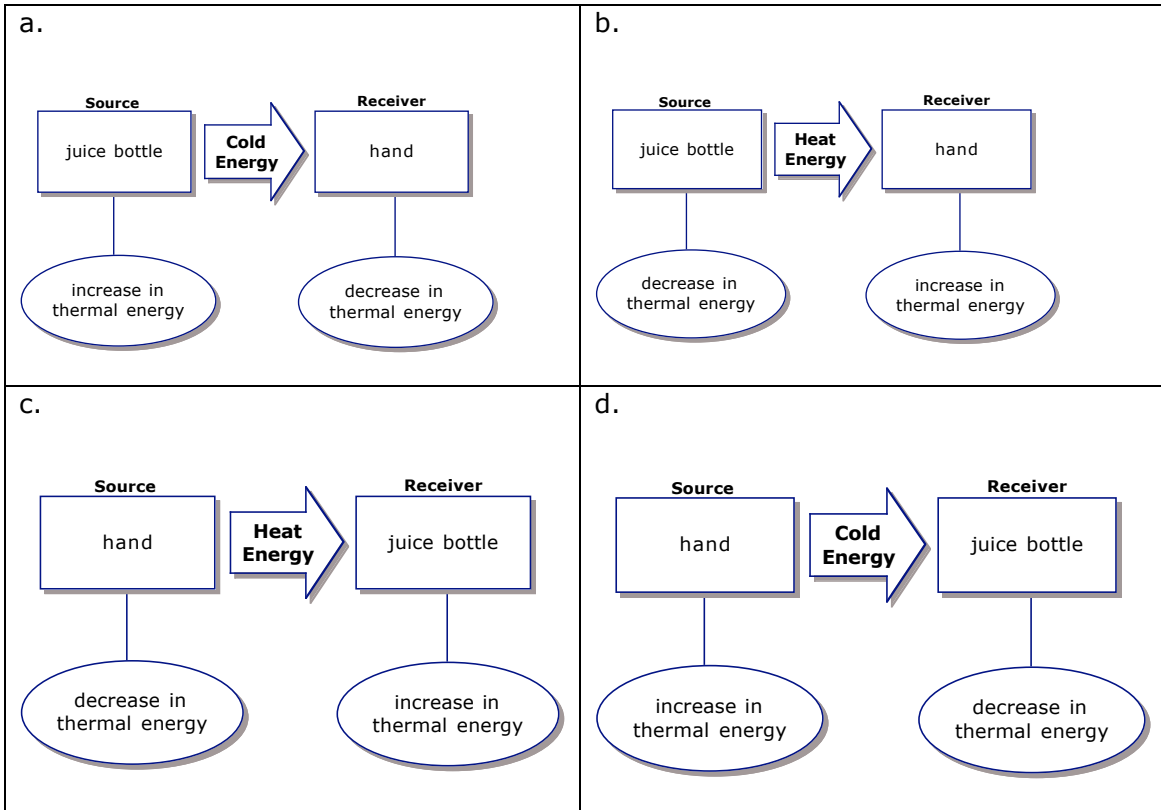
a.

Source
juice bottle

Cold Energy

Receiver
hand

increase in thermal energy

decrease in thermal energy

b.

Source
juice bottle

Heat Energy

Receiver
hand

decrease in thermal energy

increase in thermal energy

c.

Source
hand

Heat Energy

Receiver
juice bottle

decrease in thermal energy

increase in thermal energy

d.

Source
hand

Cold Energy

Receiver
juice bottle

increase in thermal energy

decrease in thermal energy